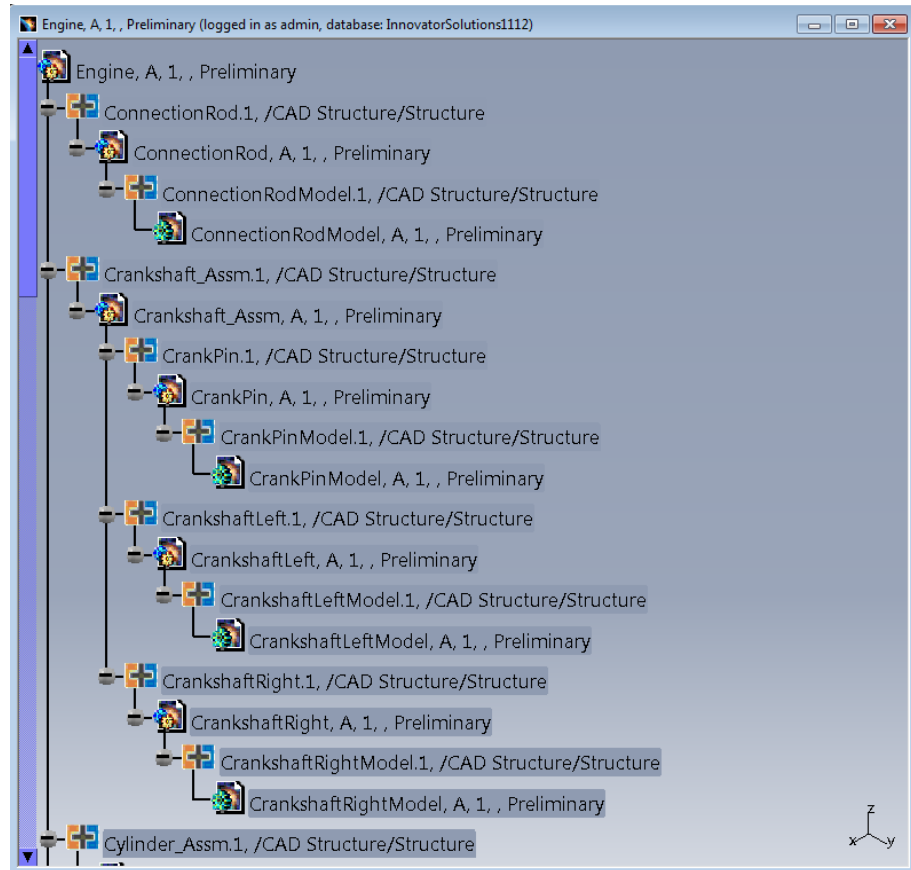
Engine, A, 1, , Preliminary (logged in as admin, database: InnovatorSolutions1112)

Engine, A, 1, , Preliminary
ConnectionRod.1, /CAD Structure/Structure
ConnectionRod, A, 1, , Preliminary
ConnectionRodModel.1, /CAD Structure/Structure
ConnectionRodModel, A, 1, , Preliminary
Crankshaft_Assm.1, /CAD Structure/Structure
Crankshaft_Assm, A, 1, , Preliminary
CrankPin.1, /CAD Structure/Structure
CrankPin, A, 1, , Preliminary
CrankPinModel.1, /CAD Structure/Structure
CrankPinModel, A, 1, , Preliminary
CrankshaftLeft.1, /CAD Structure/Structure
CrankshaftLeft, A, 1, , Preliminary
CrankshaftLeftModel.1, /CAD Structure/Structure
CrankshaftLeftModel, A, 1, , Preliminary
CrankshaftRight.1, /CAD Structure/Structure
CrankshaftRight, A, 1, , Preliminary
CrankshaftRightModel.1, /CAD Structure/Structure
CrankshaftRightModel, A, 1, , Preliminary
Cylinder_Assm.1, /CAD Structure/Structure

z
x y